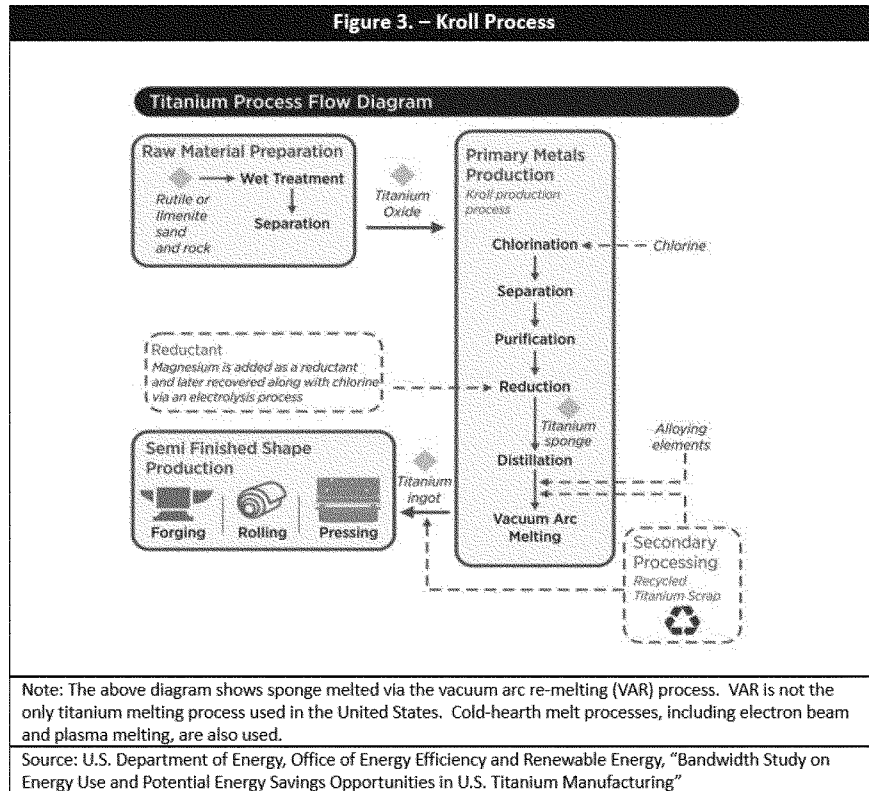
Figure 3. – Kroll Process

Titanium Process Flow Diagram

Raw Material Preparation

Rutile or Ilmenite sand and rock

Wet Treatment

Separation

Titanium Oxide

Primary Metals Production

Kroll production process

Chlorination

Chlorine

Separation

Purification

Reductant

Magnesium is added as a reductant and later recovered along with chlorine via an electrolysis process

Reduction

Titanium sponge

Alloying elements

Distillation

Semi Finished Shape Production

Titanium ingot

Forging

Rolling

Pressing

Vacuum Arc Melting

Secondary Processing

Recycled Titanium Scrap

Note: The above diagram shows sponge melted via the vacuum arc re-melting (VAR) process. VAR is not the only titanium melting process used in the United States. Cold-hearth melt processes, including electron beam and plasma melting, are also used.

Source: U.S. Department of Energy, Office of Energy Efficiency and Renewable Energy, "Bandwidth Study on Energy Use and Potential Energy Savings Opportunities in U.S. Titanium Manufacturing"